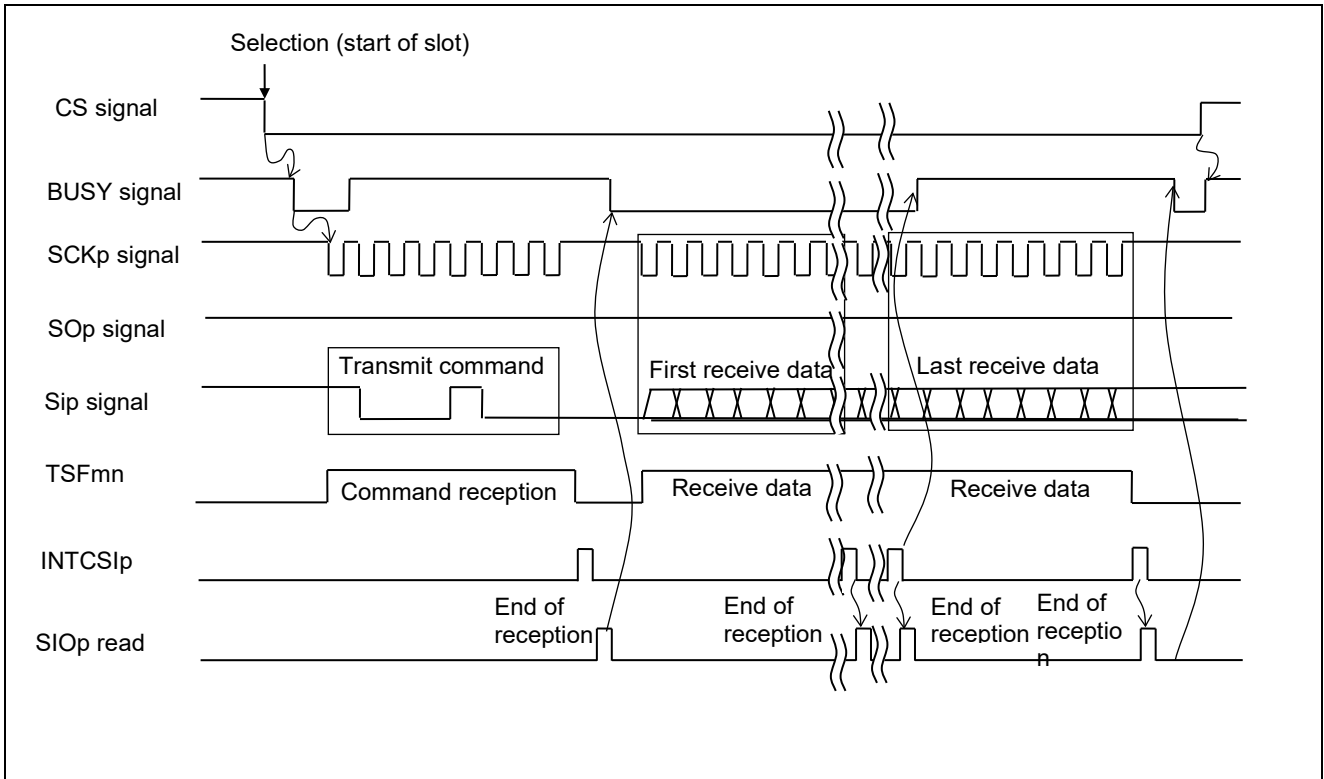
Selection (start of slot)

CS signal

BUSY signal

SCKp signal

SOp signal

Sip signal

TSFmn

INTCSIp

SIOp read

Transmit command

First receive data

Last receive data

Command reception

Receive data

Receive data

End of reception

End of reception

End of reception

End of receptio n